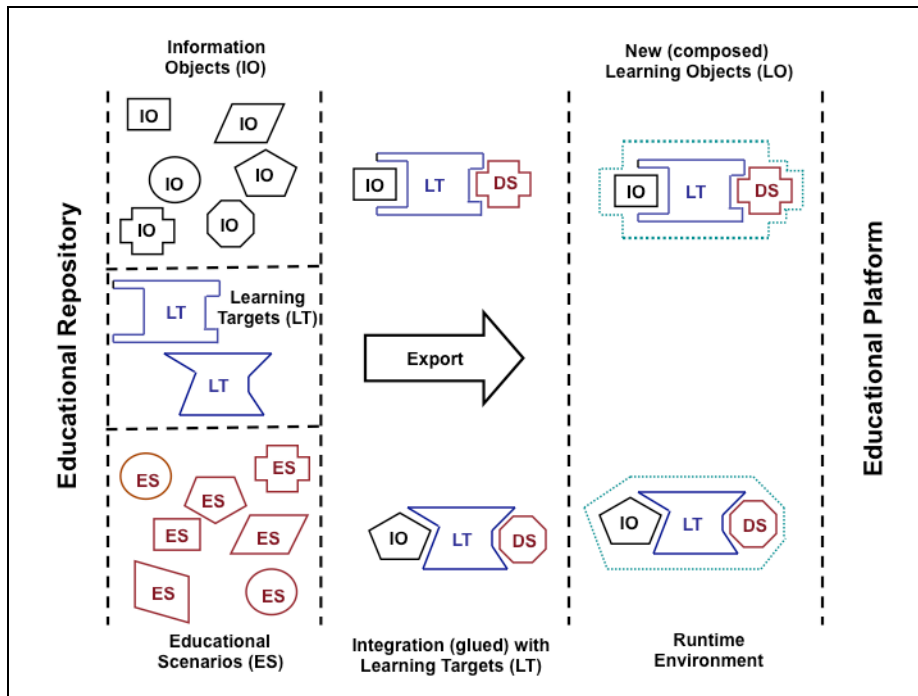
Educational Repository

Information Objects (IO)

IO IO IO IO IO IO

LT Learning Targets (LT)

LT

ES ES ES ES ES ES ES

Educational Scenarios (ES)

IO LT DS

Export

IO LT DS

Integration (glued) with Learning Targets (LT)

New (composed) Learning Objects (LO)

IO LT DS

IO LT DS

Runtime Environment

Educational Platform